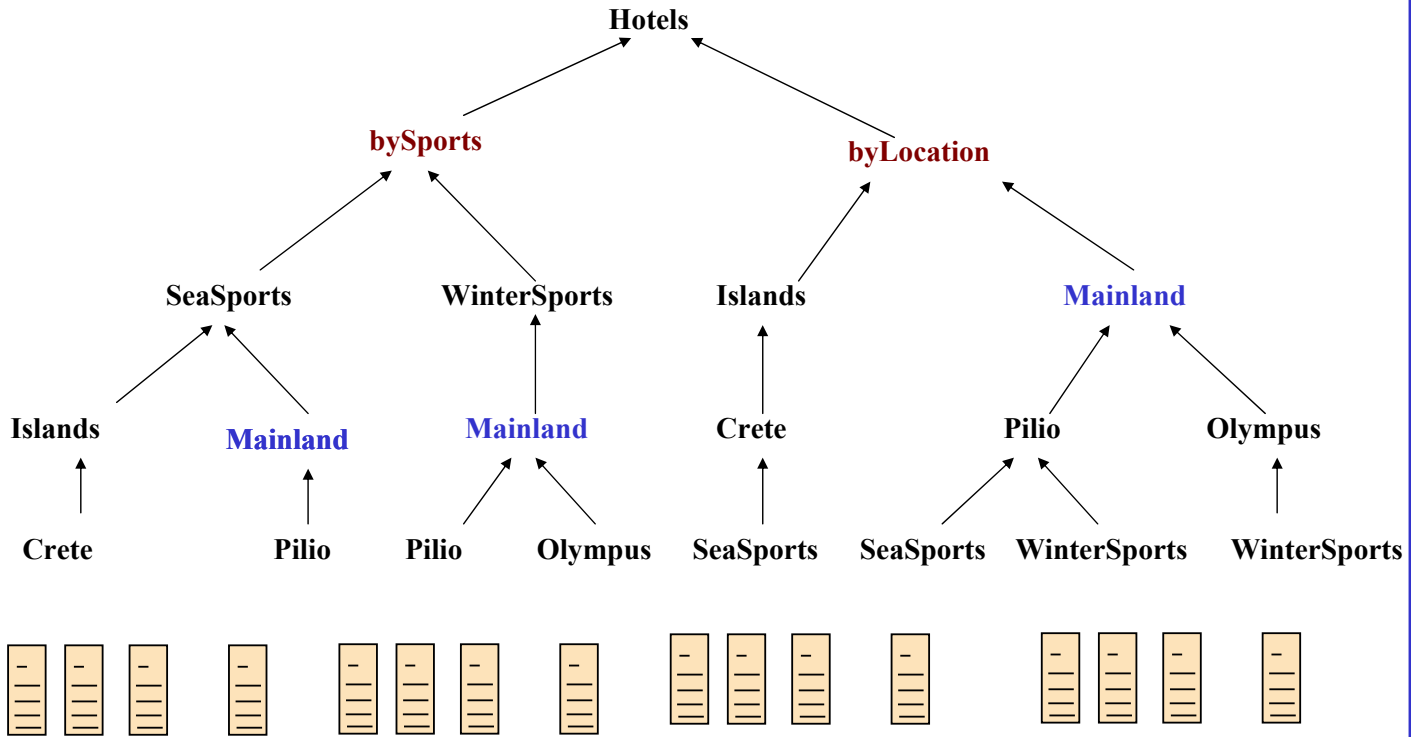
Hotels

bySports

byLocation

SeaSports

WinterSports

Islands

Mainland

Islands

Mainland

Mainland

Crete

Pilio

Olympus

Crete

Pilio

Pilio

Olympus

SeaSports

SeaSports

WinterSports

WinterSports